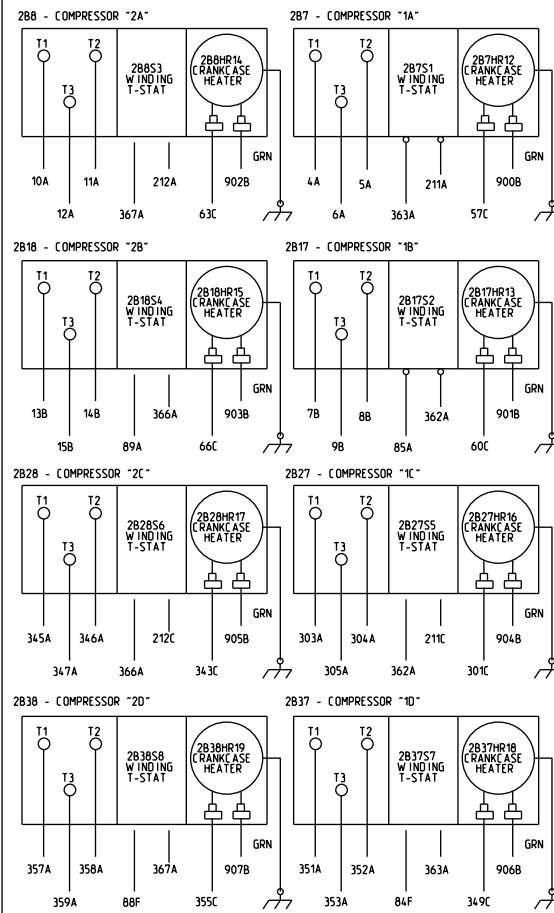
2B8 - COMPRESSOR "2A"

T1 T2 T3

2B8S3 WINDING T-STAT

2B8HR14 CRANKCASE HEATER

GRN

10A 11A 12A 367A 212A 63C 902B

2B7 - COMPRESSOR "1A"

T1 T2 T3

2B7S1 WINDING T-STAT

2B7HR12 CRANKCASE HEATER

GRN

4A 5A 6A 363A 211A 57C 900B

2B18 - COMPRESSOR "2B"

T1 T2 T3

2B18S4 WINDING T-STAT

2B18HR15 CRANKCASE HEATER

GRN

13B 14B 15B 89A 366A 66C 903B

2B17 - COMPRESSOR "1B"

T1 T2 T3

2B17S2 WINDING T-STAT

2B17HR13 CRANKCASE HEATER

GRN

7B 8B 9B 85A 362A 60C 901B

2B28 - COMPRESSOR "2C"

T1 T2 T3

2B28S6 WINDING T-STAT

2B28HR17 CRANKCASE HEATER

GRN

345A 346A 347A 366A 212C 343C 905B

2B27 - COMPRESSOR "1C"

T1 T2 T3

2B27S5 WINDING T-STAT

2B27HR16 CRANKCASE HEATER

GRN

303A 304A 305A 362A 211C 301C 904B

2B38 - COMPRESSOR "2D"

T1 T2 T3

2B38S8 WINDING T-STAT

2B38HR19 CRANKCASE HEATER

GRN

357A 358A 359A 88F 367A 355C 907B

2B37 - COMPRESSOR "1D"

T1 T2 T3

2B37S7 WINDING T-STAT

2B37HR18 CRANKCASE HEATER

GRN

351A 352A 353A 84F 363A 349C 906B